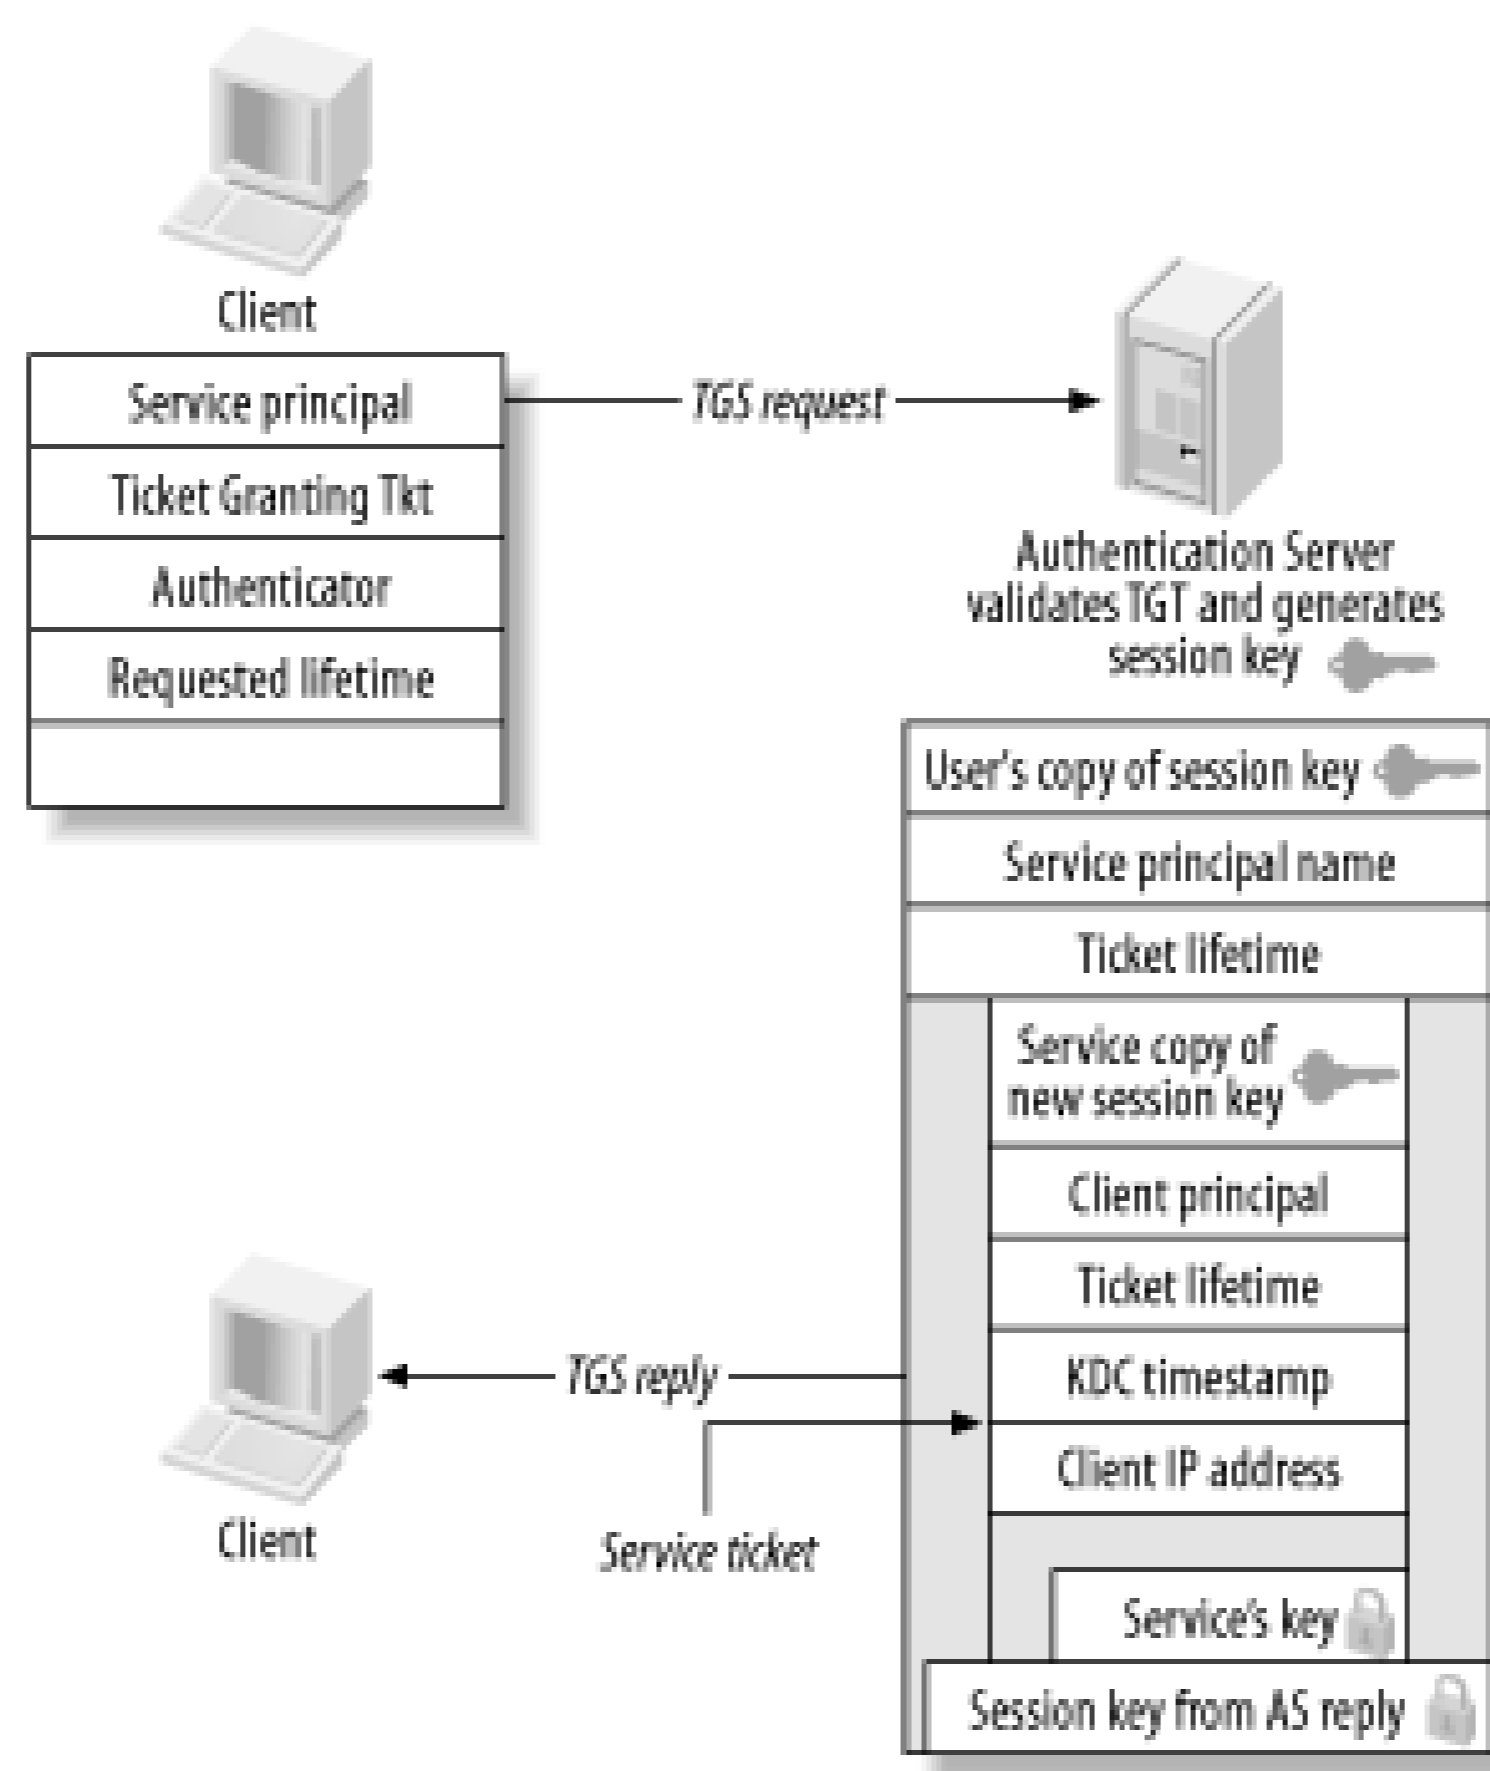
Client

Service principal

Ticket Granting Tkt

Authenticator

Requested lifetime

TGS request

Authentication Server validates TGT and generates session key

User's copy of session key

Service principal name

Ticket lifetime

Service copy of new session key

Client principal

Ticket lifetime

KDC timestamp

Client IP address

Service's key

Session key from AS reply

TGS reply

Service ticket

Client